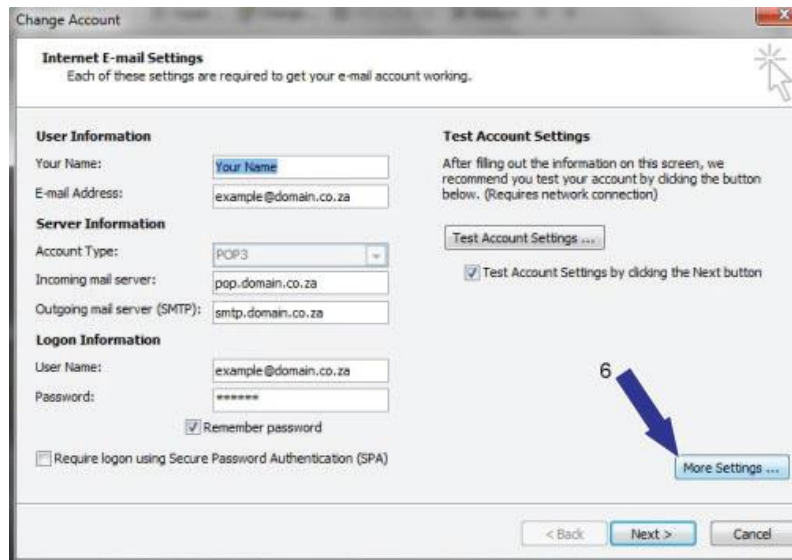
Change Account

Internet E-mail Settings
Each of these settings are required to get your e-mail account working.

User Information
Your Name: Your Name
E-mail Address: example@domain.co.za
Server Information
Account Type: POP3
Incoming mail server: pop.domain.co.za
Outgoing mail server (SMTP): smtp.domain.co.za
Logon Information
User Name: example@domain.co.za
Password: ******
Remember password
Require logon using Secure Password Authentication (SPA)

Test Account Settings
After filling out the information on this screen, we recommend you test your account by clicking the button below. (Requires network connection)
Test Account Settings ...
Test Account Settings by clicking the Next button

6
More Settings ...

< Back Next > Cancel